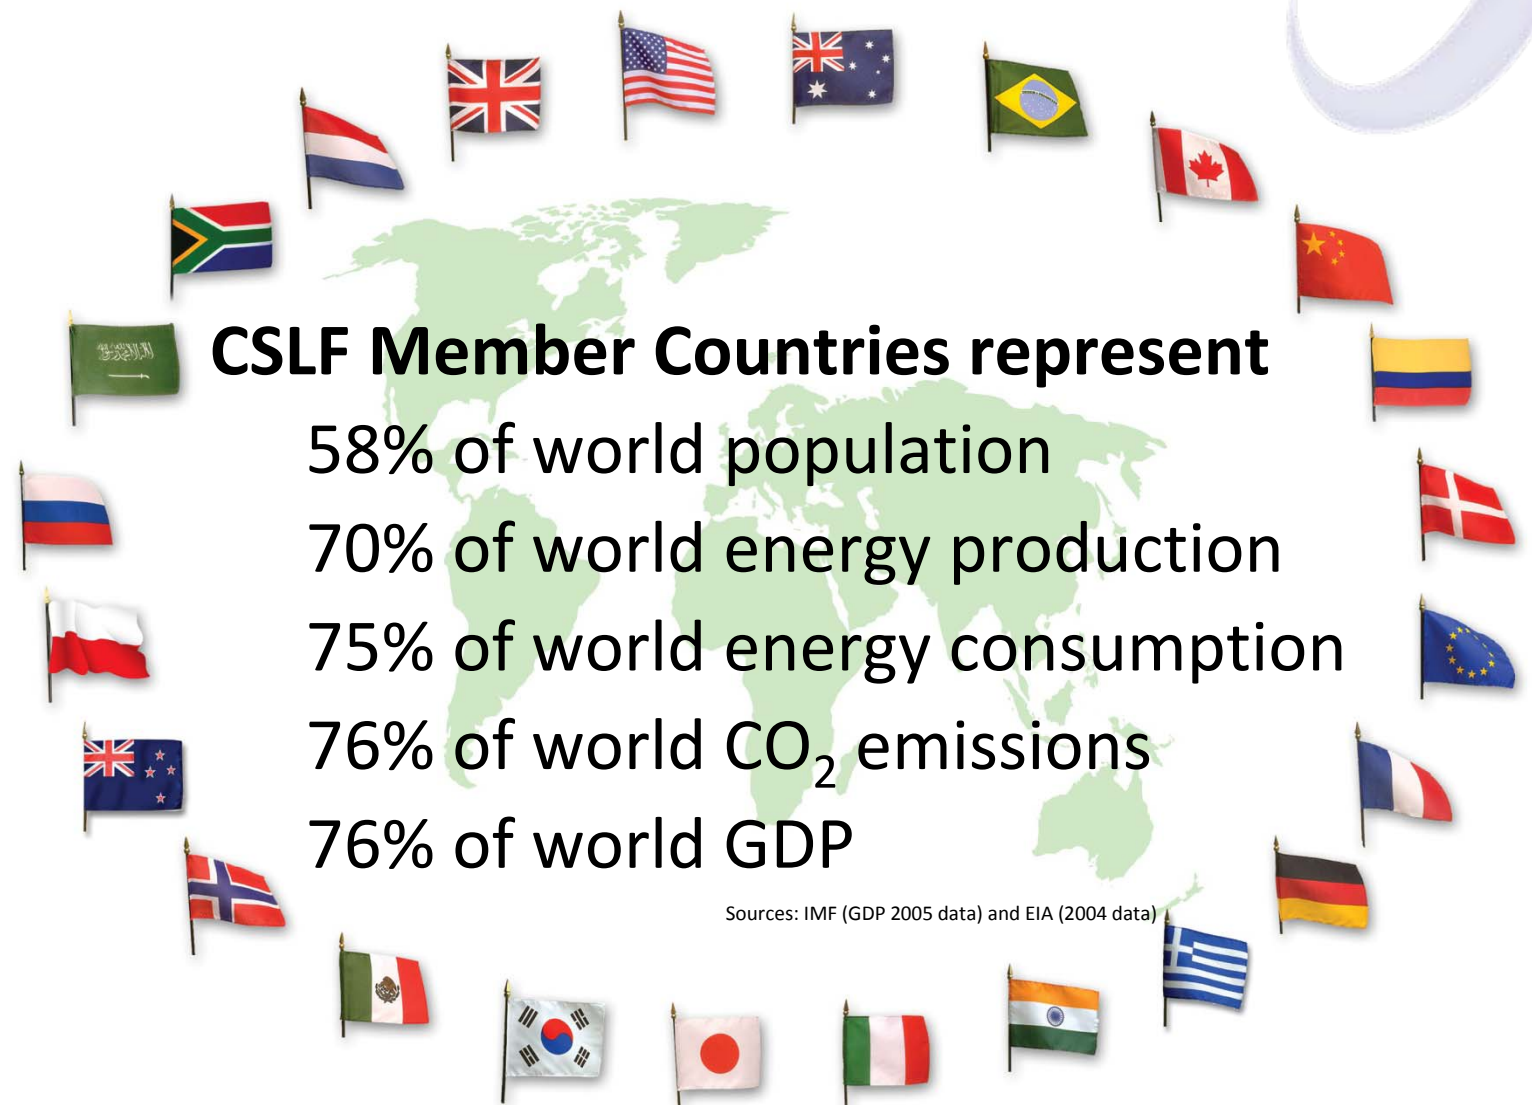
CSLF Member Countries represent

58% of world population

70% of world energy production

75% of world energy consumption

76% of world $CO_2$ emissions

76% of world GDP

Sources: IMF (GDP 2005 data) and EIA (2004 data)